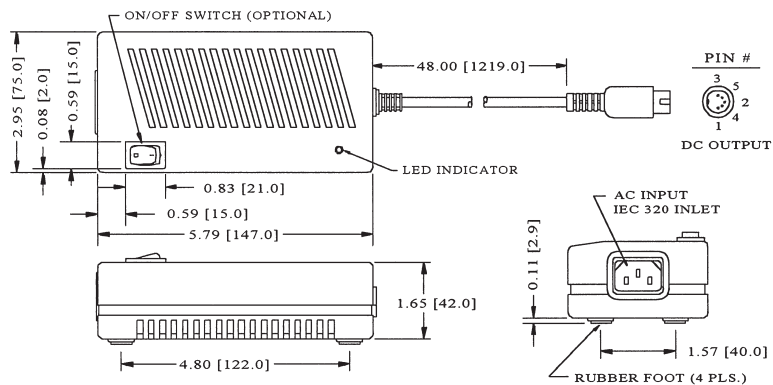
ON/OFF SWITCH (OPTIONAL)

2.95 [75.0]

0.08 [2.0]

0.59 [15.0]

48.00 [1219.0]

PIN #

3
5
2
4
1

DC OUTPUT

LED INDICATOR

0.83 [21.0]

0.59 [15.0]

5.79 [147.0]

AC INPUT
IEC 320 INLET

0.11 [2.9]

1.65 [42.0]

4.80 [122.0]

1.57 [40.0]

RUBBER FOOT (4 PLS.)